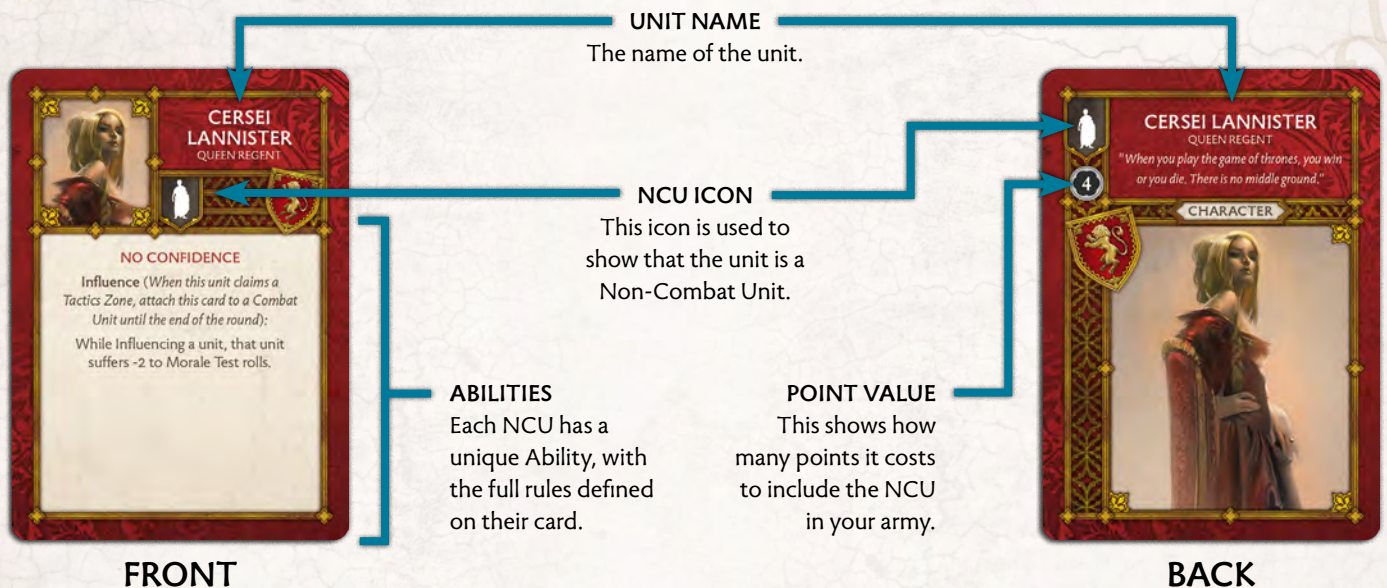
UNIT NAME
The name of the unit.

CERSEI LANNISTER
QUEEN REGENT

NO CONFIDENCE

Influence (When this unit claims a Tactics Zone, attach this card to a Combat Unit until the end of the round):

While Influencing a unit, that unit suffers -2 to Morale Test rolls.

NCU ICON
This icon is used to show that the unit is a Non-Combat Unit.

ABILITIES
Each NCU has a unique Ability, with the full rules defined on their card.

POINT VALUE
This shows how many points it costs to include the NCU in your army.

CERSEI LANNISTER
QUEEN REGENT
"When you play the game of thrones, you win or you die. There is no middle ground."

4

CHARACTER

FRONT

BACK